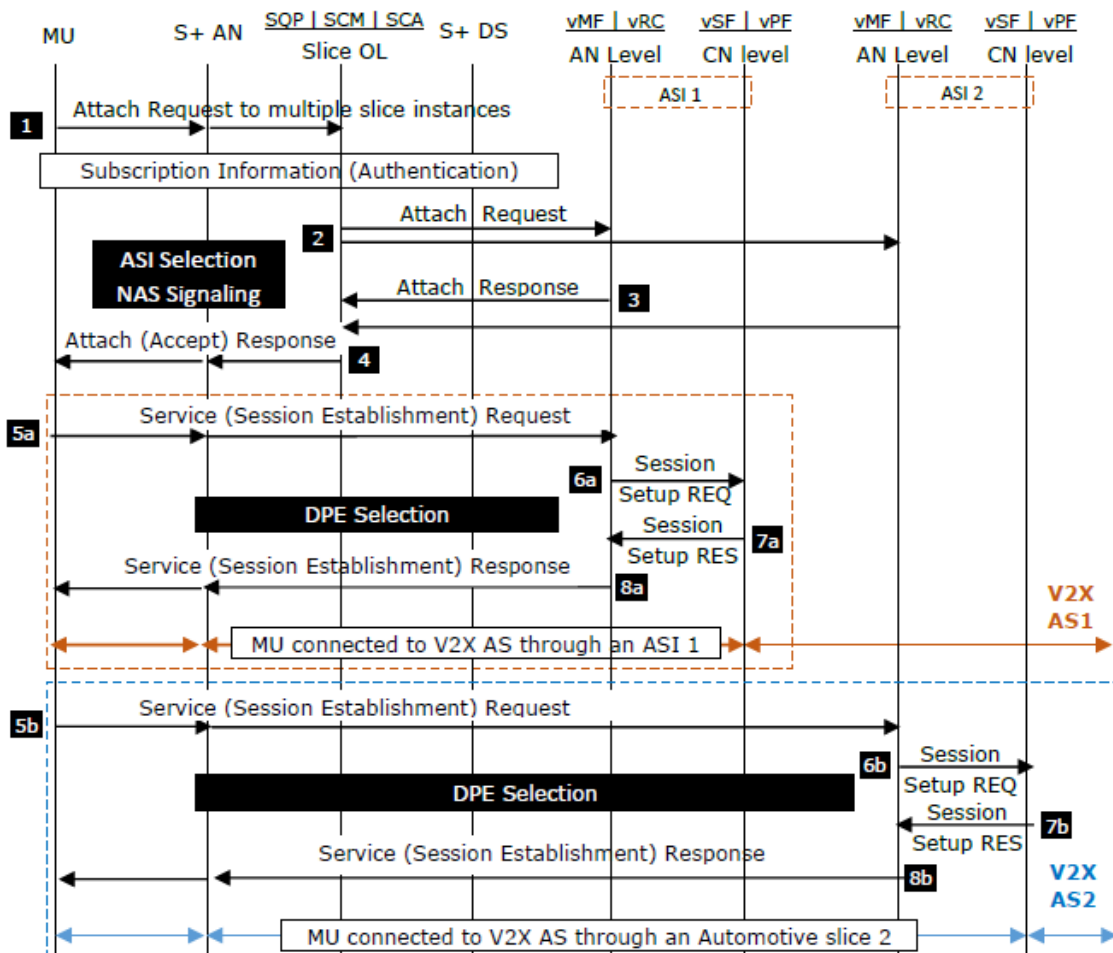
MU

S+ AN

SQP | SCM | SCA
Slice OL

S+ DS

vMF | vRC
AN Level

vSF | vPF
CN level

vMF | vRC
AN Level

vSF | vPF
CN level

ASI 1

ASI 2

1 Attach Request to multiple slice instances

Subscription Information (Authentication)

Attach Request

2

ASI Selection
NAS Signaling

Attach Response

3

Attach (Accept) Response

4

5a Service (Session Establishment) Request

6a Session Setup REQ

DPE Selection

Session Setup RES 7a

Service (Session Establishment) Response

8a

V2X AS1

MU connected to V2X AS through an ASI 1

5b Service (Session Establishment) Request

6b Session Setup REQ

DPE Selection

Session Setup RES 7b

Service (Session Establishment) Response

8b

V2X AS2

MU connected to V2X AS through an Automotive slice 2